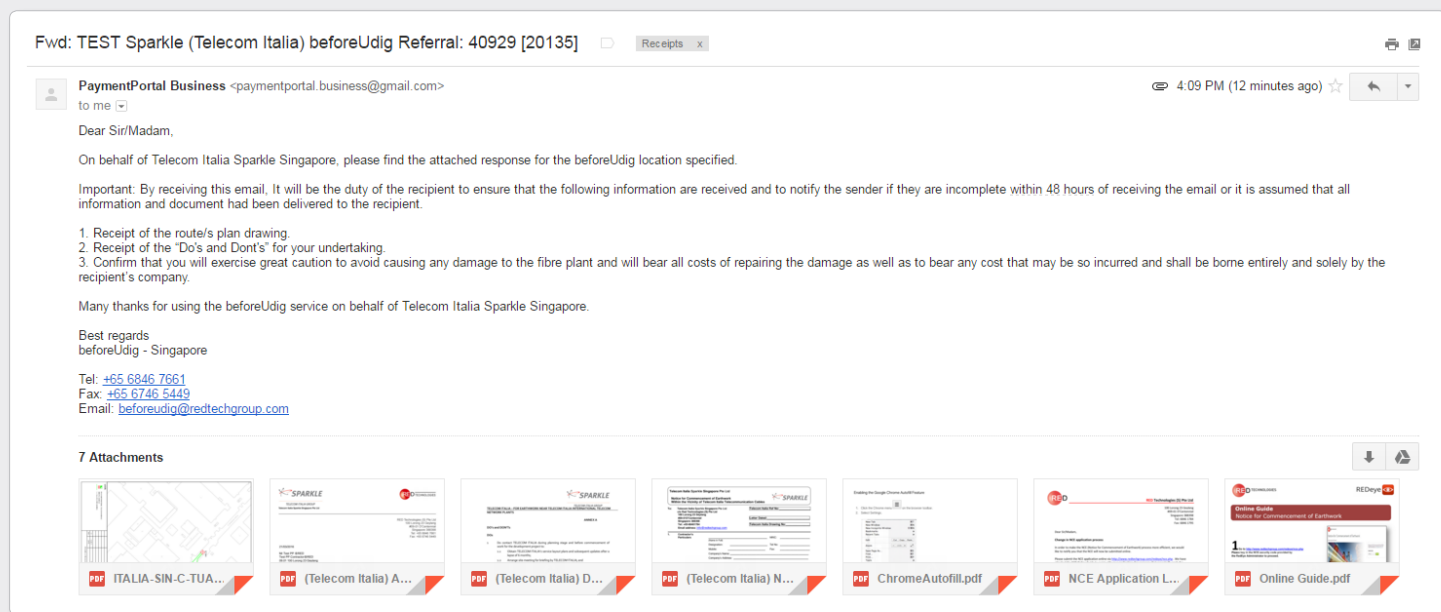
Fwd: TEST Sparkle (Telecom Italia) beforeUdig Referral: 40929 [20135]

Receipts x

PaymentPortal Business <paymentportal.business@gmail.com>
to me

4:09 PM (12 minutes ago)

Dear Sir/Madam,

On behalf of Telecom Italia Sparkle Singapore, please find the attached response for the beforeUdig location specified.

Important: By receiving this email, It will be the duty of the recipient to ensure that the following information are received and to notify the sender if they are incomplete within 48 hours of receiving the email or it is assumed that all information and document had been delivered to the recipient.

1. Receipt of the route/s plan drawing.
2. Receipt of the "Do's and Dont's" for your undertaking.
3. Confirm that you will exercise great caution to avoid causing any damage to the fibre plant and will bear all costs of repairing the damage as well as to bear any cost that may be so incurred and shall be borne entirely and solely by the recipient's company.

Many thanks for using the beforeUdig service on behalf of Telecom Italia Sparkle Singapore.

Best regards
beforeUdig - Singapore

Tel: +65 6846 7661
Fax: +65 6746 5449
Email: beforeudig@redtechgroup.com

7 Attachments

PDF ITALIA-SIN-C-TUA...
PDF (Telecom Italia) A...
PDF (Telecom Italia) D...
PDF (Telecom Italia) N...
PDF ChromeAutofill.pdf
PDF NCE Application L...
PDF Online Guide.pdf